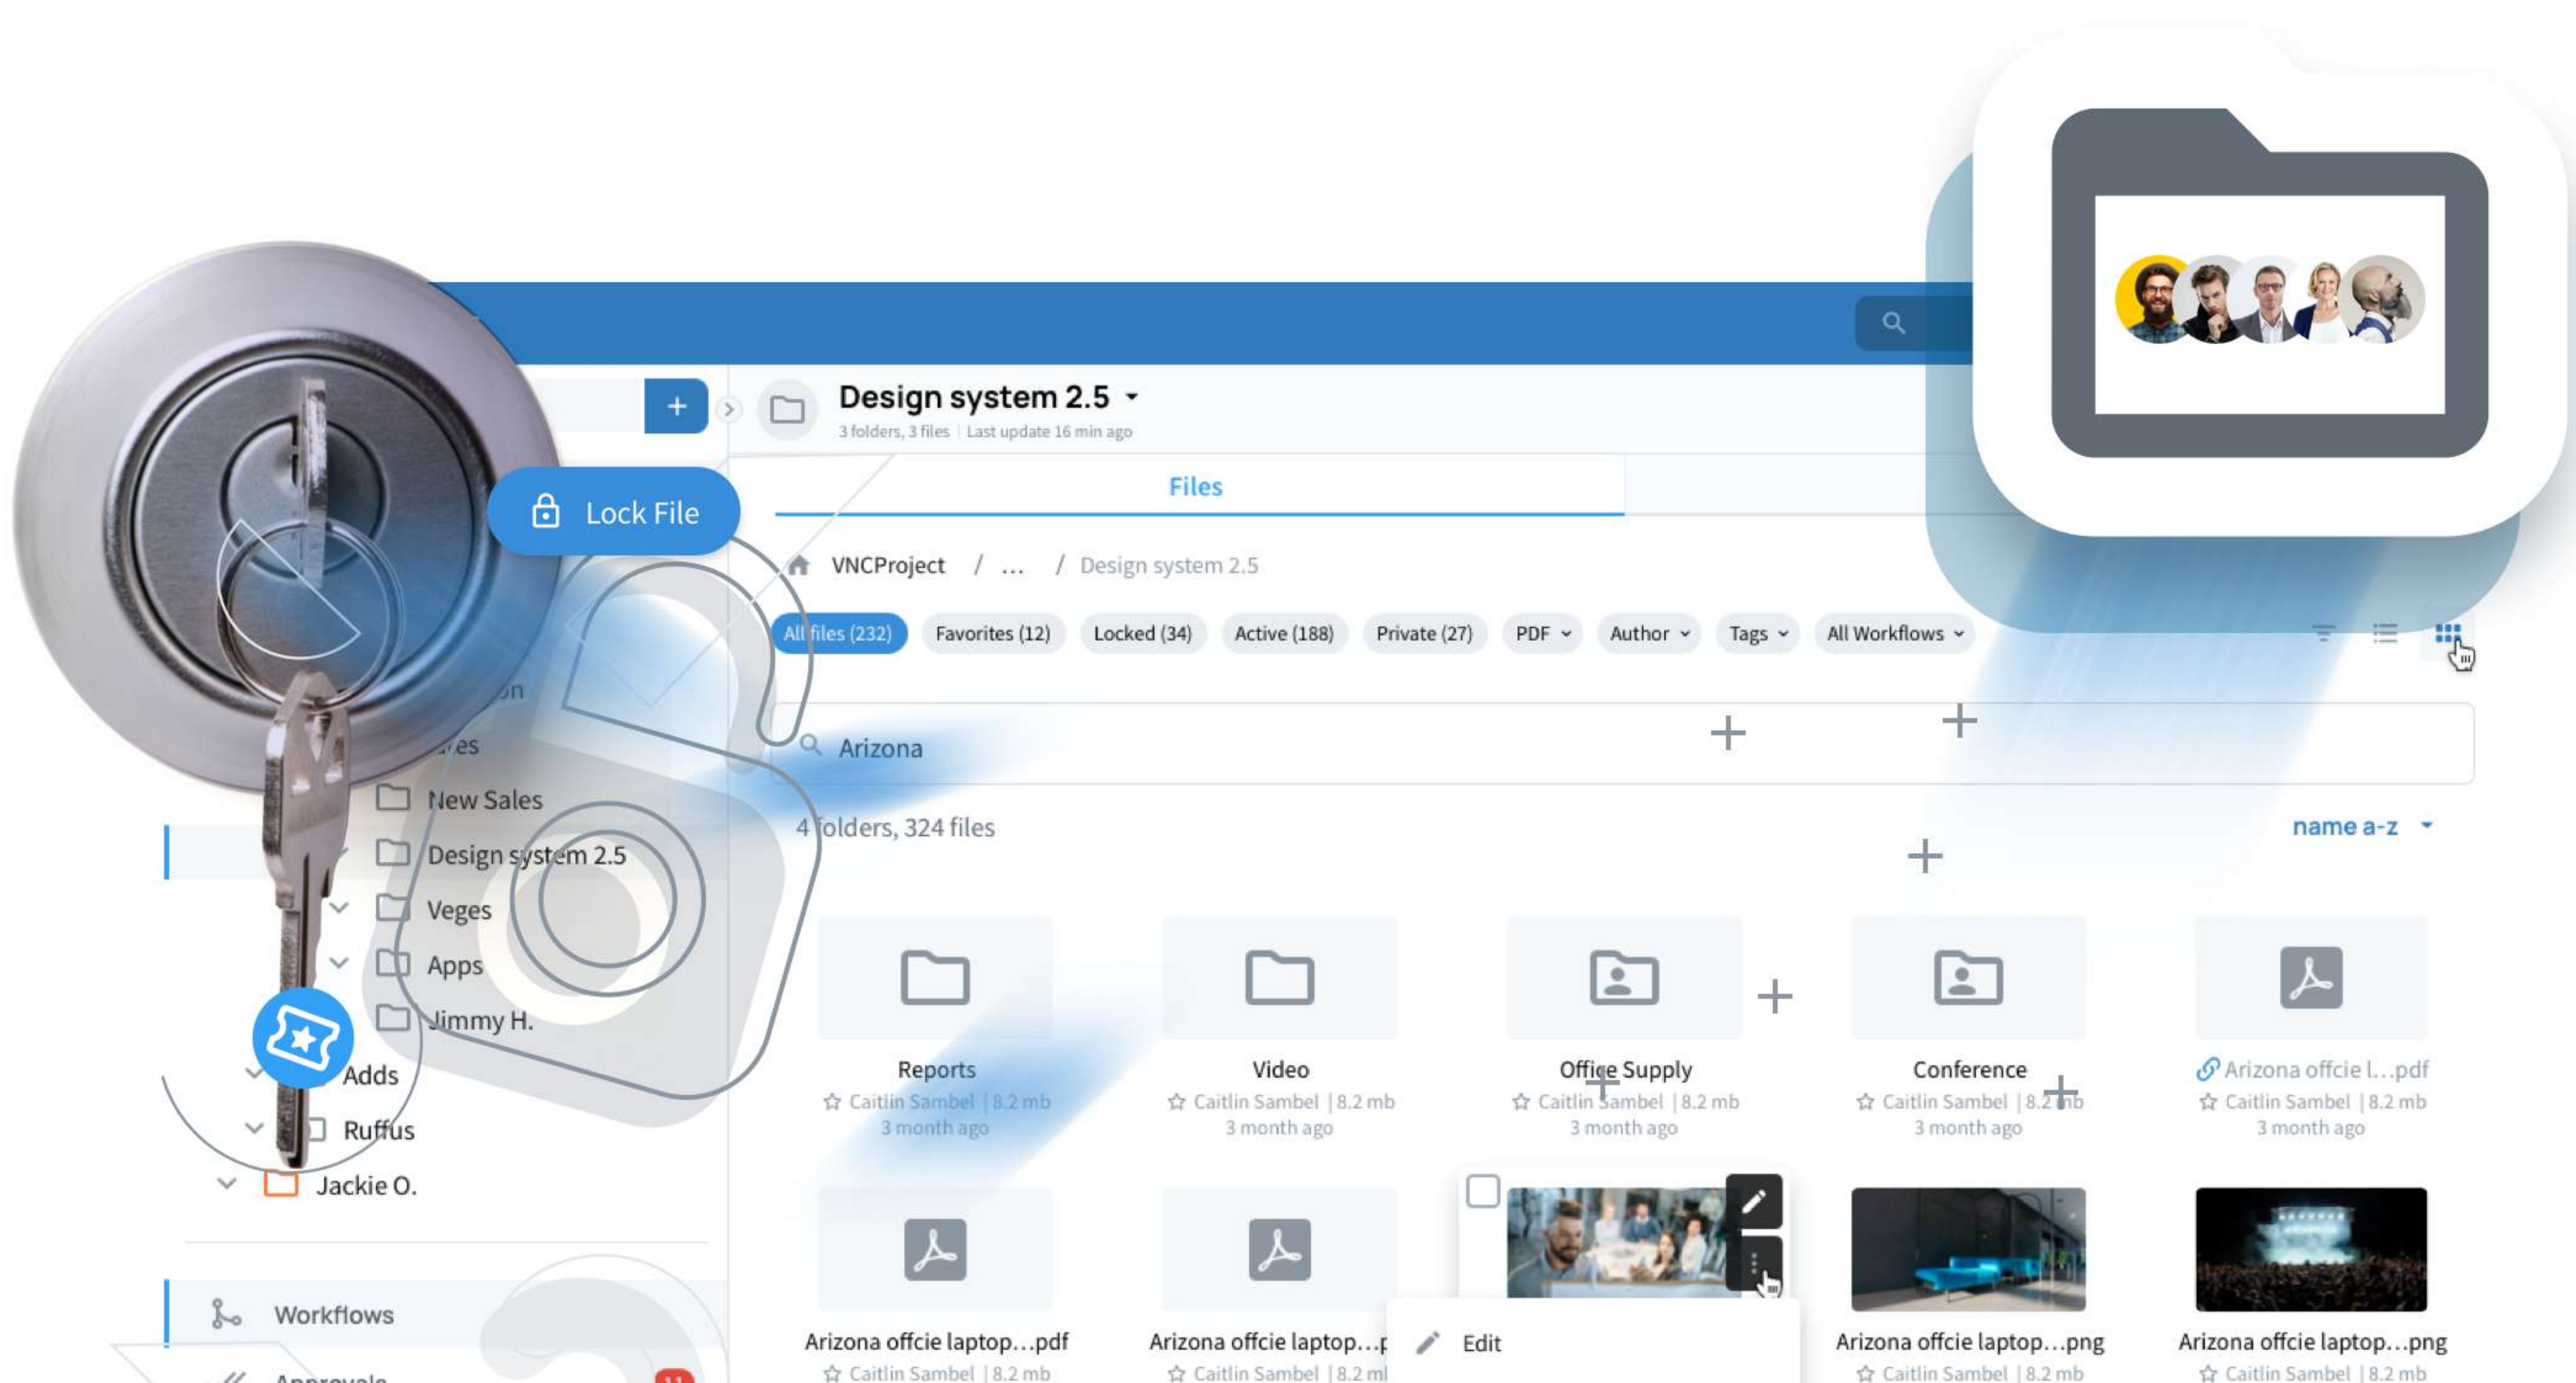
Design system 2.5
3 folders, 3 files | Last update 16 min ago

Lock File

Files

VNCProject / ... / Design system 2.5

All files (232) Favorites (12) Locked (34) Active (188) Private (27) PDF Author Tags All Workflows

Arizona

4 folders, 324 files

name a-z

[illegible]n
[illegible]es
New Sales
Design system 2.5
Veges
Apps
Jimmy H.
Adds
Ruffus
Jackie O.

Workflows
Approvals

Reports
Caitlin Sambel | 8.2 mb
3 month ago

Video
Caitlin Sambel | 8.2 mb
3 month ago

Office Supply
Caitlin Sambel | 8.2 mb
3 month ago

Conference
Caitlin Sambel | 8.2 mb
3 month ago

Arizona offcie l...pdf
Caitlin Sambel | 8.2 mb
3 month ago

Arizona offcie laptop...pdf
Caitlin Sambel | 8.2 mb

Arizona offcie laptop...p
Caitlin Sambel | 8.2 mb

Edit

Arizona offcie laptop...png
Caitlin Sambel | 8.2 mb

Arizona offcie laptop...png
Caitlin Sambel | 8.2 mb